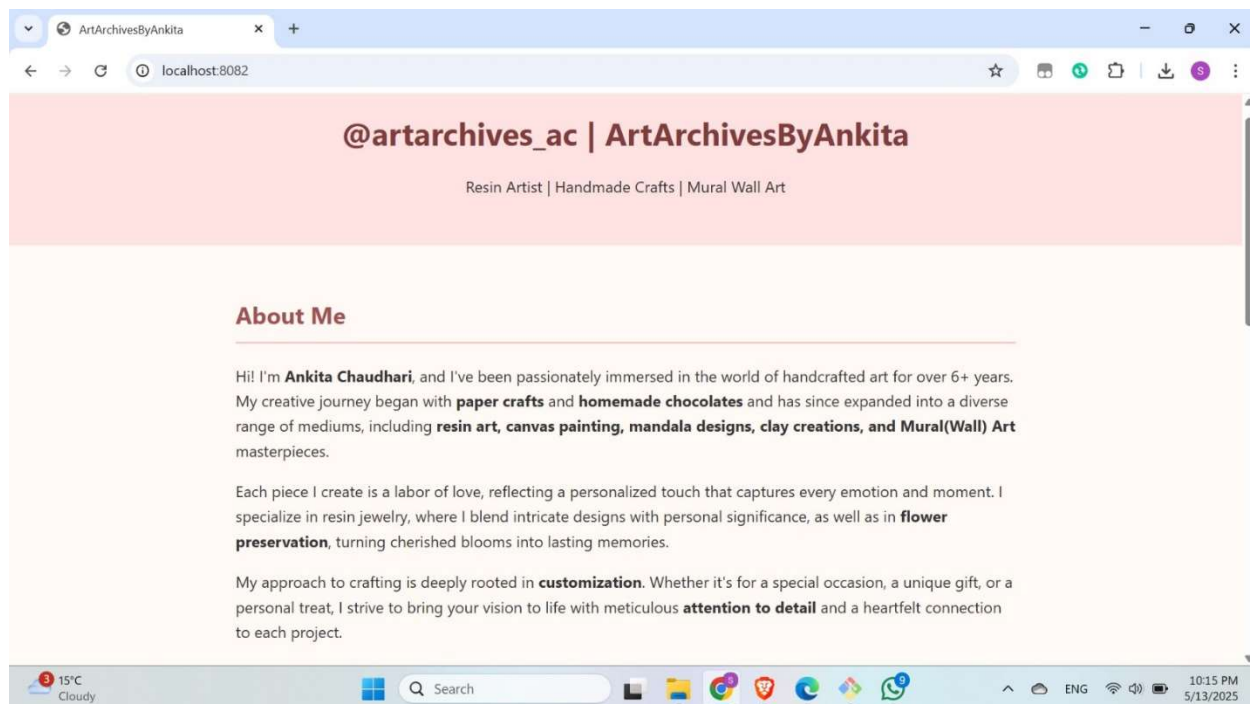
ArtArchivesByAnkita
localhost:8082

@artarchives_ac | ArtArchivesByAnkita

Resin Artist | Handmade Crafts | Mural Wall Art

About Me

Hi! I'm **Ankita Chaudhari**, and I've been passionately immersed in the world of handcrafted art for over 6+ years. My creative journey began with **paper crafts** and **homemade chocolates** and has since expanded into a diverse range of mediums, including **resin art, canvas painting, mandala designs, clay creations, and Mural(Wall) Art** masterpieces.

Each piece I create is a labor of love, reflecting a personalized touch that captures every emotion and moment. I specialize in resin jewelry, where I blend intricate designs with personal significance, as well as in **flower preservation**, turning cherished blooms into lasting memories.

My approach to crafting is deeply rooted in **customization**. Whether it's for a special occasion, a unique gift, or a personal treat, I strive to bring your vision to life with meticulous **attention to detail** and a heartfelt connection to each project.

3 15°C Cloudy
Search
5
9
ENG
10:15 PM 5/13/2025